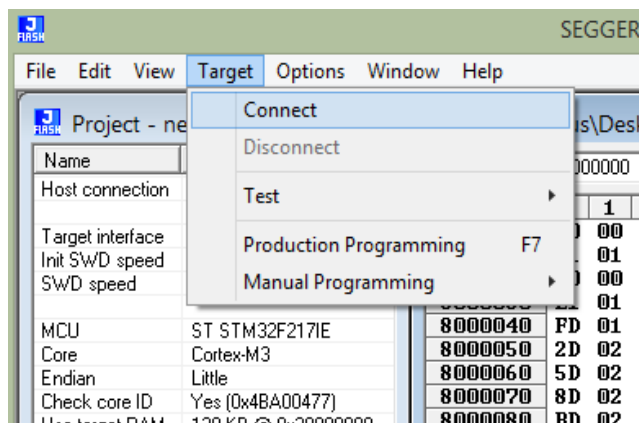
J FLASH

SEGGER

File Edit View Target Options Window Help

Project - ne

Connect

Disconnect

Test

Production Programming F7

Manual Programming

s\Desk

000000

| Name | |
|---|---|
| Host connection | |
| | |
| Target interface | |
| Init SWD speed | |
| SWD speed | |
| | |
| MCU | ST STM32F217IE |
| Core | Cortex-M3 |
| Endian | Little |
| Check core ID | Yes (0x4BA00477) |
| Use target RAM | 128 KB @ 0x20000000 |

| | | 1 |
|---|---|---|
| | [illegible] | 00 |
| | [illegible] | 01 |
| | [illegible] | 00 |
| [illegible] | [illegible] | 01 |
| 8000040 | FD | 01 |
| 8000050 | 2D | 02 |
| 8000060 | 5D | 02 |
| 8000070 | 8D | 02 |
| 8000080 | BD | 02 |